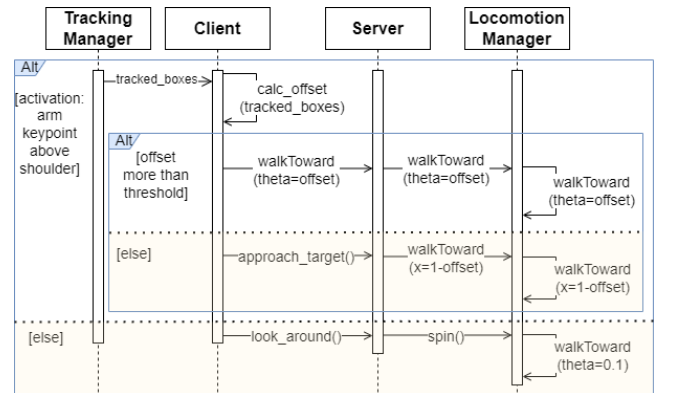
Tracking Manager

Client

Server

Locomotion Manager

Alt

[activation: arm keypoint above shoulder]

tracked_boxes

calc_offset (tracked_boxes)

Alt

[offset more than threshold]

walkToward (theta=offset)

walkToward (theta=offset)

walkToward (theta=offset)

[else]

approach_target()

walkToward (x=1-offset)

walkToward (x=1-offset)

[else]

look_around()

spin()

walkToward (theta=0.1)